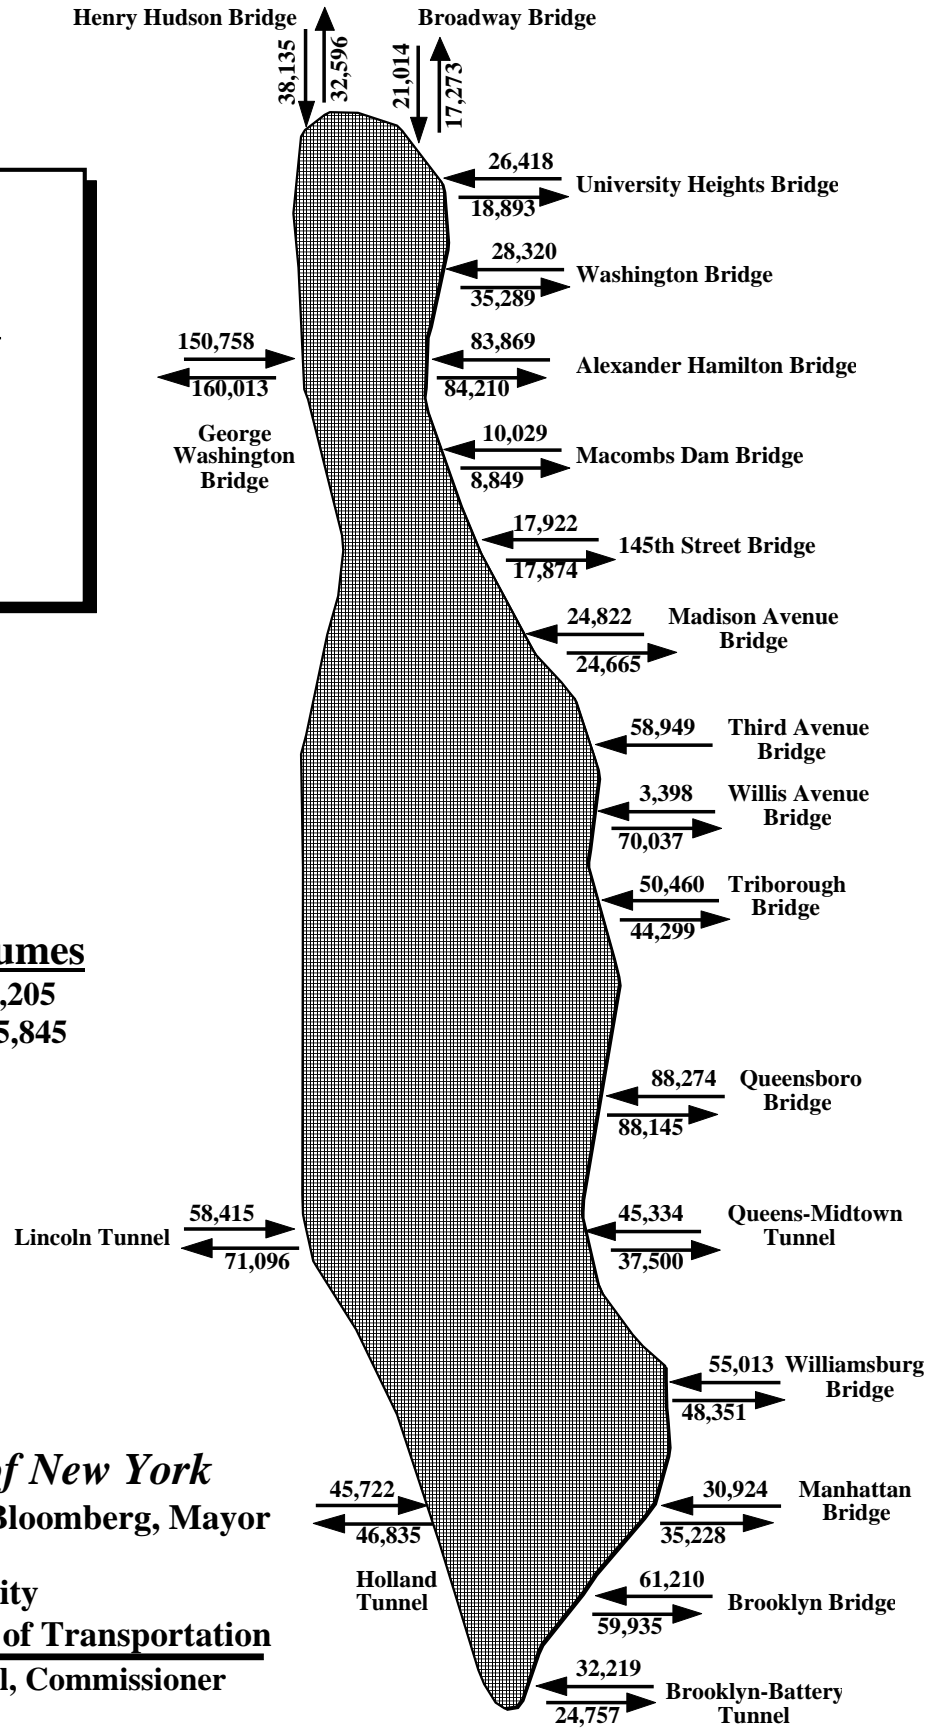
Henry Hudson Bridge
38,135
32,596
Broadway Bridge
21,014
17,273

26,418
18,893
University Heights Bridge

28,320
35,289
Washington Bridge

150,758
160,013
George Washington Bridge

83,869
84,210
Alexander Hamilton Bridge

10,029
8,849
Macombs Dam Bridge

17,922
17,874
145th Street Bridge

24,822
24,665
Madison Avenue Bridge

58,949
Third Avenue Bridge

3,398
70,037
Willis Avenue Bridge

50,460
44,299
Triborough Bridge

umes
,205
5,845

88,274
88,145
Queensboro Bridge

Lincoln Tunnel
58,415
71,096

45,334
37,500
Queens-Midtown Tunnel

55,013
48,351
Williamsburg Bridge

f New York
Bloomberg, Mayor

45,722
46,835
Holland Tunnel

30,924
35,228
Manhattan Bridge

ity
of Transportation
l, Commissioner

61,210
59,935
Brooklyn Bridge

32,219
24,757
Brooklyn-Battery Tunnel